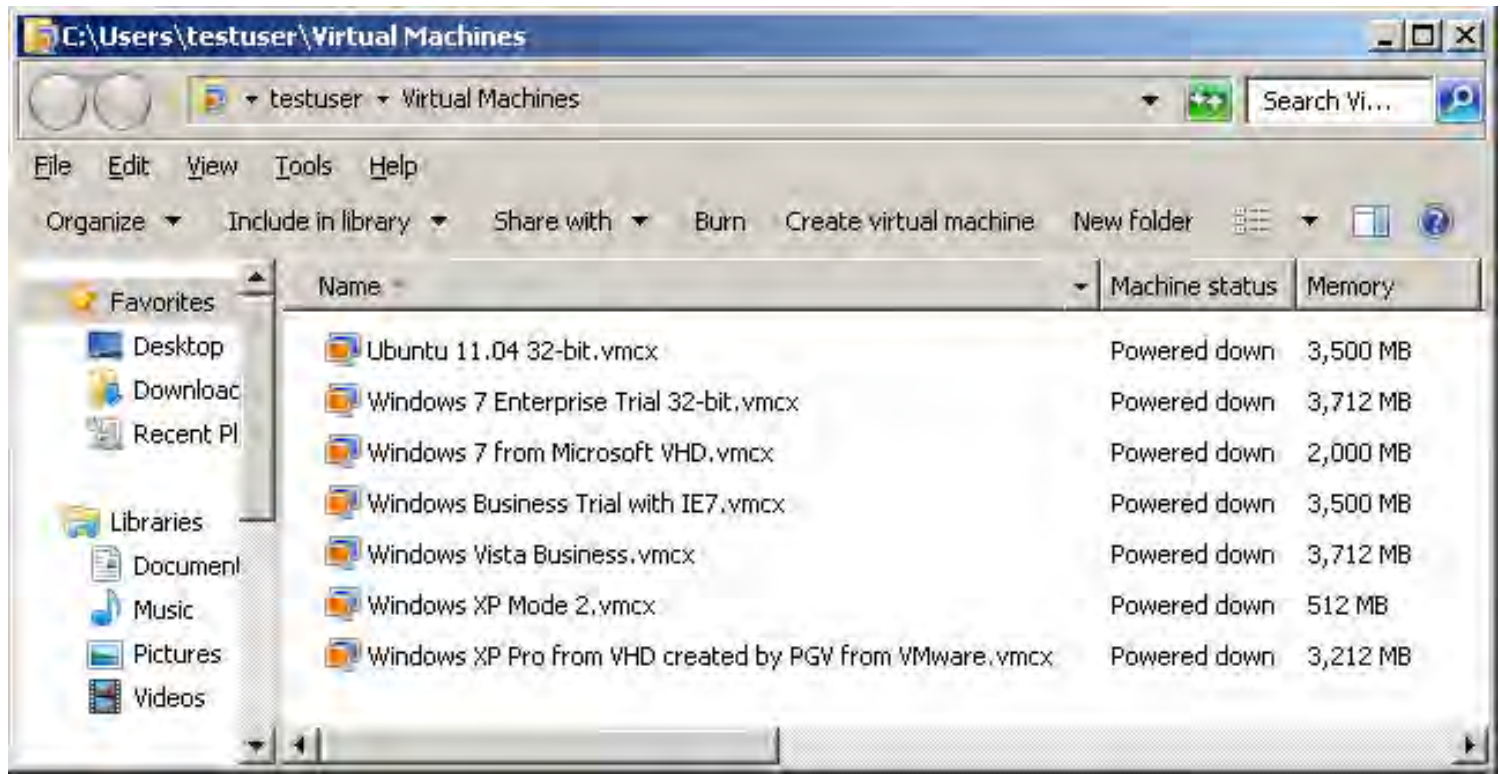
C:\Users\testuser\Virtual Machines

testuser ▸ Virtual Machines

Search Vi...

File Edit View Tools Help

Organize ▾ Include in library ▾ Share with ▾ Burn Create virtual machine New folder

Favorites
Desktop
Downloac
Recent Pl

Libraries
Document
Music
Pictures
Videos

| Name | Machine status | Memory |
|---|---|---|
| Ubuntu 11.04 32-bit.vmcx | Powered down | 3,500 MB |
| Windows 7 Enterprise Trial 32-bit.vmcx | Powered down | 3,712 MB |
| Windows 7 from Microsoft VHD.vmcx | Powered down | 2,000 MB |
| Windows Business Trial with IE7.vmcx | Powered down | 3,500 MB |
| Windows Vista Business.vmcx | Powered down | 3,712 MB |
| Windows XP Mode 2.vmcx | Powered down | 512 MB |
| Windows XP Pro from VHD created by PGV from VMware.vmcx | Powered down | 3,212 MB |